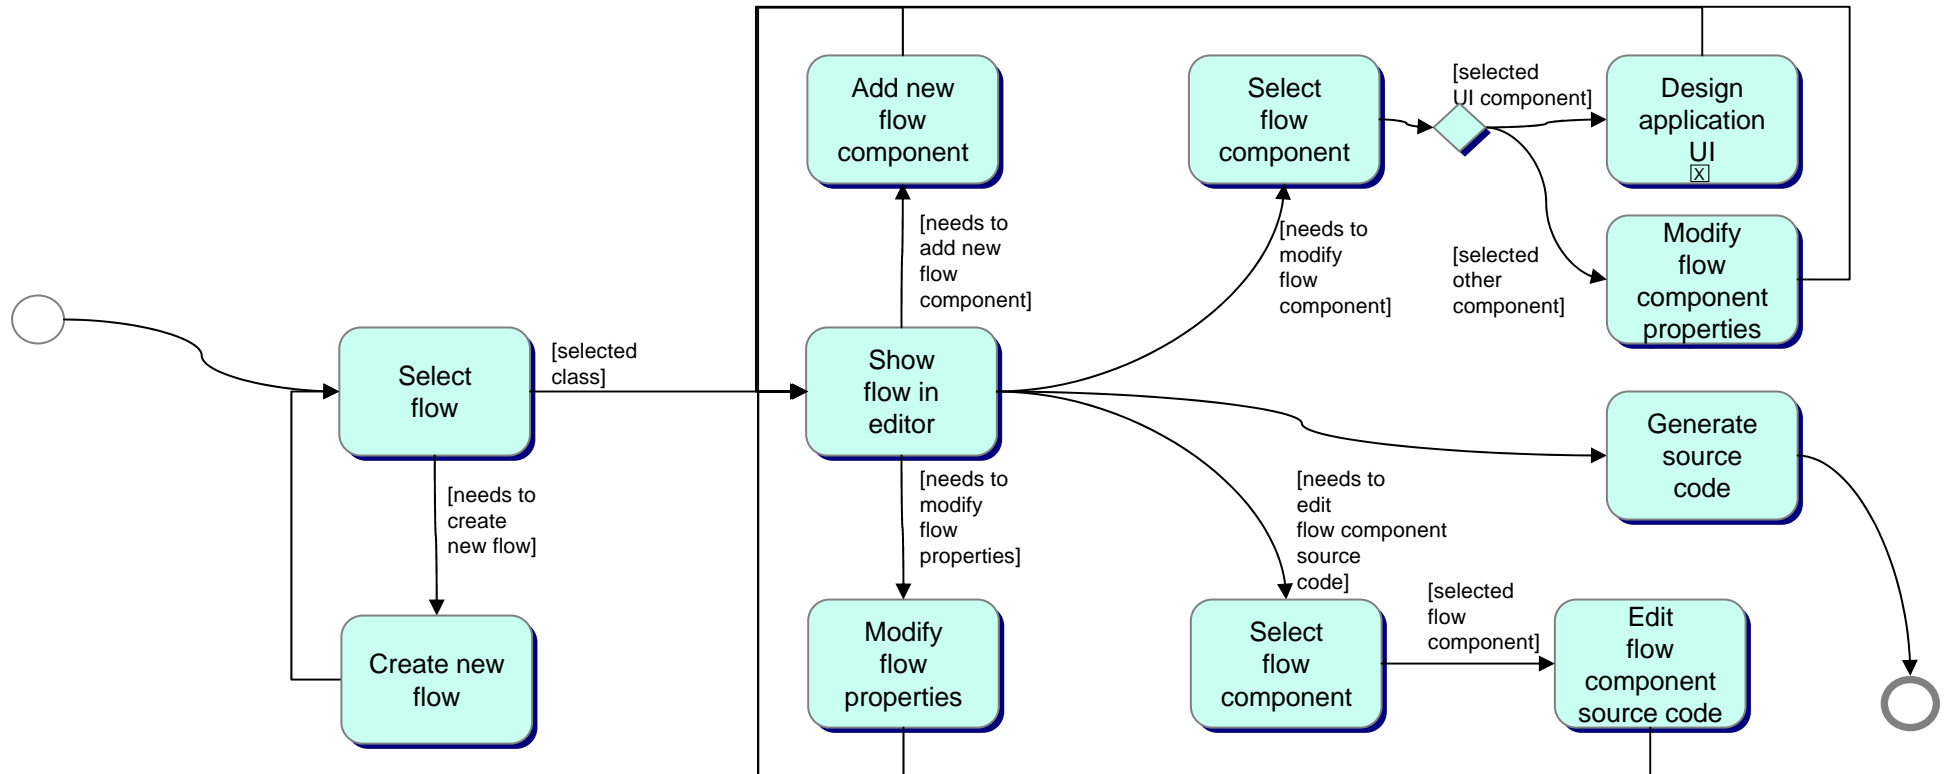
Select flow

[selected class]

[needs to create new flow]

Create new flow

Add new flow component

[needs to add new flow component]

Show flow in editor

[needs to modify flow properties]

Modify flow properties

Select flow component

[needs to modify flow component]

[selected UI component]

Design application UI

[selected other component]

Modify flow component properties

Generate source code

[needs to edit flow component source code]

Select flow component

[selected flow component]

Edit flow component source code